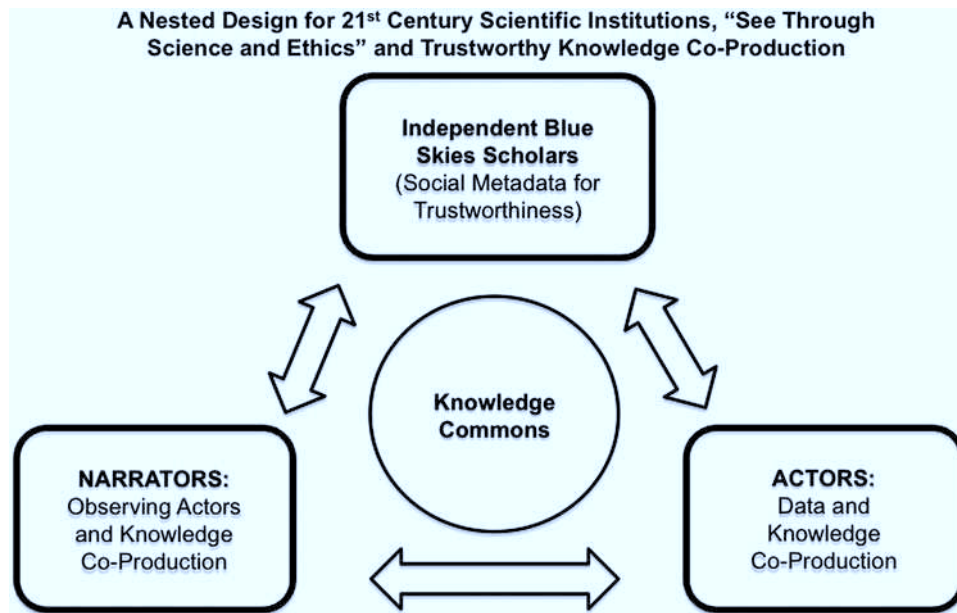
A Nested Design for 21$^{st}$ Century Scientific Institutions, "See Through Science and Ethics" and Trustworthy Knowledge Co-Production

Independent Blue Skies Scholars
(Social Metadata for Trustworthiness)

Knowledge Commons

NARRATORS:
Observing Actors and Knowledge Co-Production

ACTORS:
Data and Knowledge Co-Production